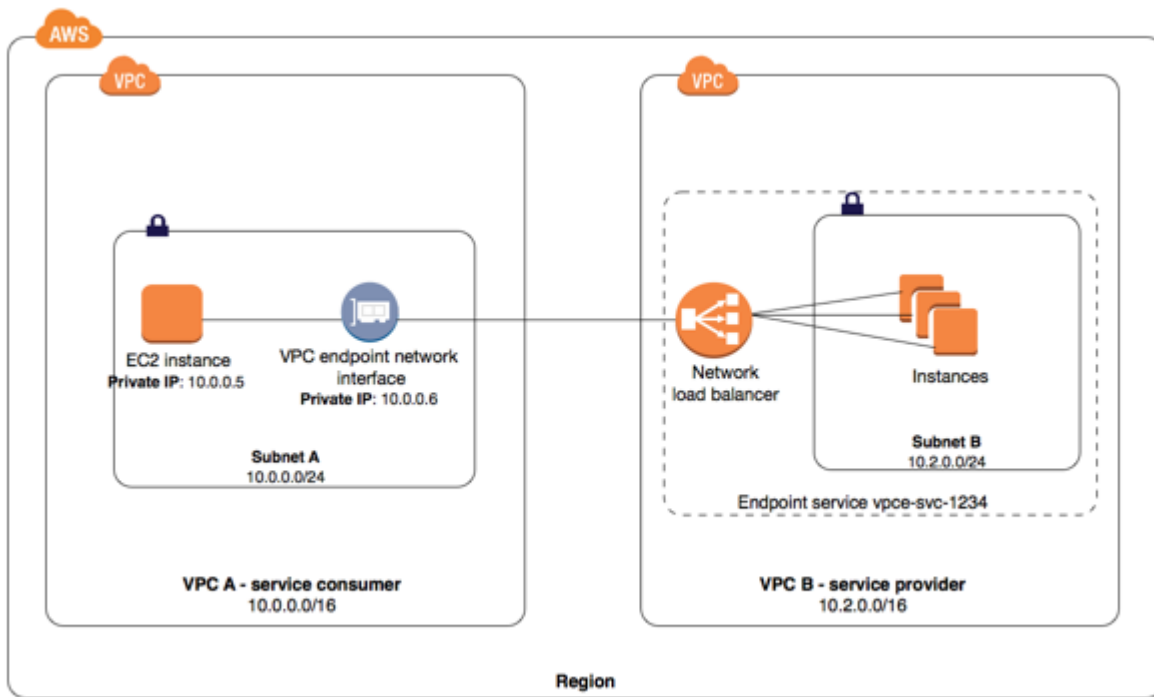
AWS

VPC

EC2 instance
Private IP: 10.0.0.5

VPC endpoint network interface
Private IP: 10.0.0.6

Subnet A
10.0.0.0/24

VPC A - service consumer
10.0.0.0/16

VPC

Network load balancer

Instances

Subnet B
10.2.0.0/24

Endpoint service vpce-svc-1234

VPC B - service provider
10.2.0.0/16

Region